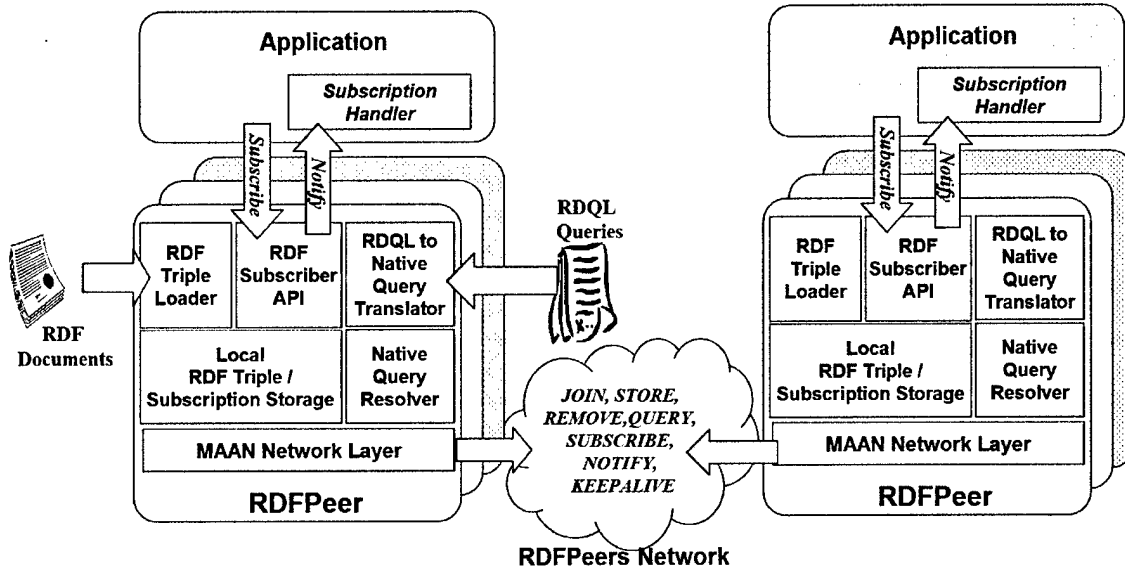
Application

Subscription Handler

Subscribe

Notify

RDF Triple Loader

RDF Subscriber API

RDQL to Native Query Translator

Local RDF Triple / Subscription Storage

Native Query Resolver

MAAN Network Layer

RDFPeer

RDF Documents

RDQL Queries

JOIN, STORE, REMOVE,QUERY, SUBSCRIBE, NOTIFY, KEEPALIVE

RDFPeers Network

Application

Subscription Handler

Subscribe

Notify

RDF Triple Loader

RDF Subscriber API

RDQL to Native Query Translator

Local RDF Triple / Subscription Storage

Native Query Resolver

MAAN Network Layer

RDFPeer